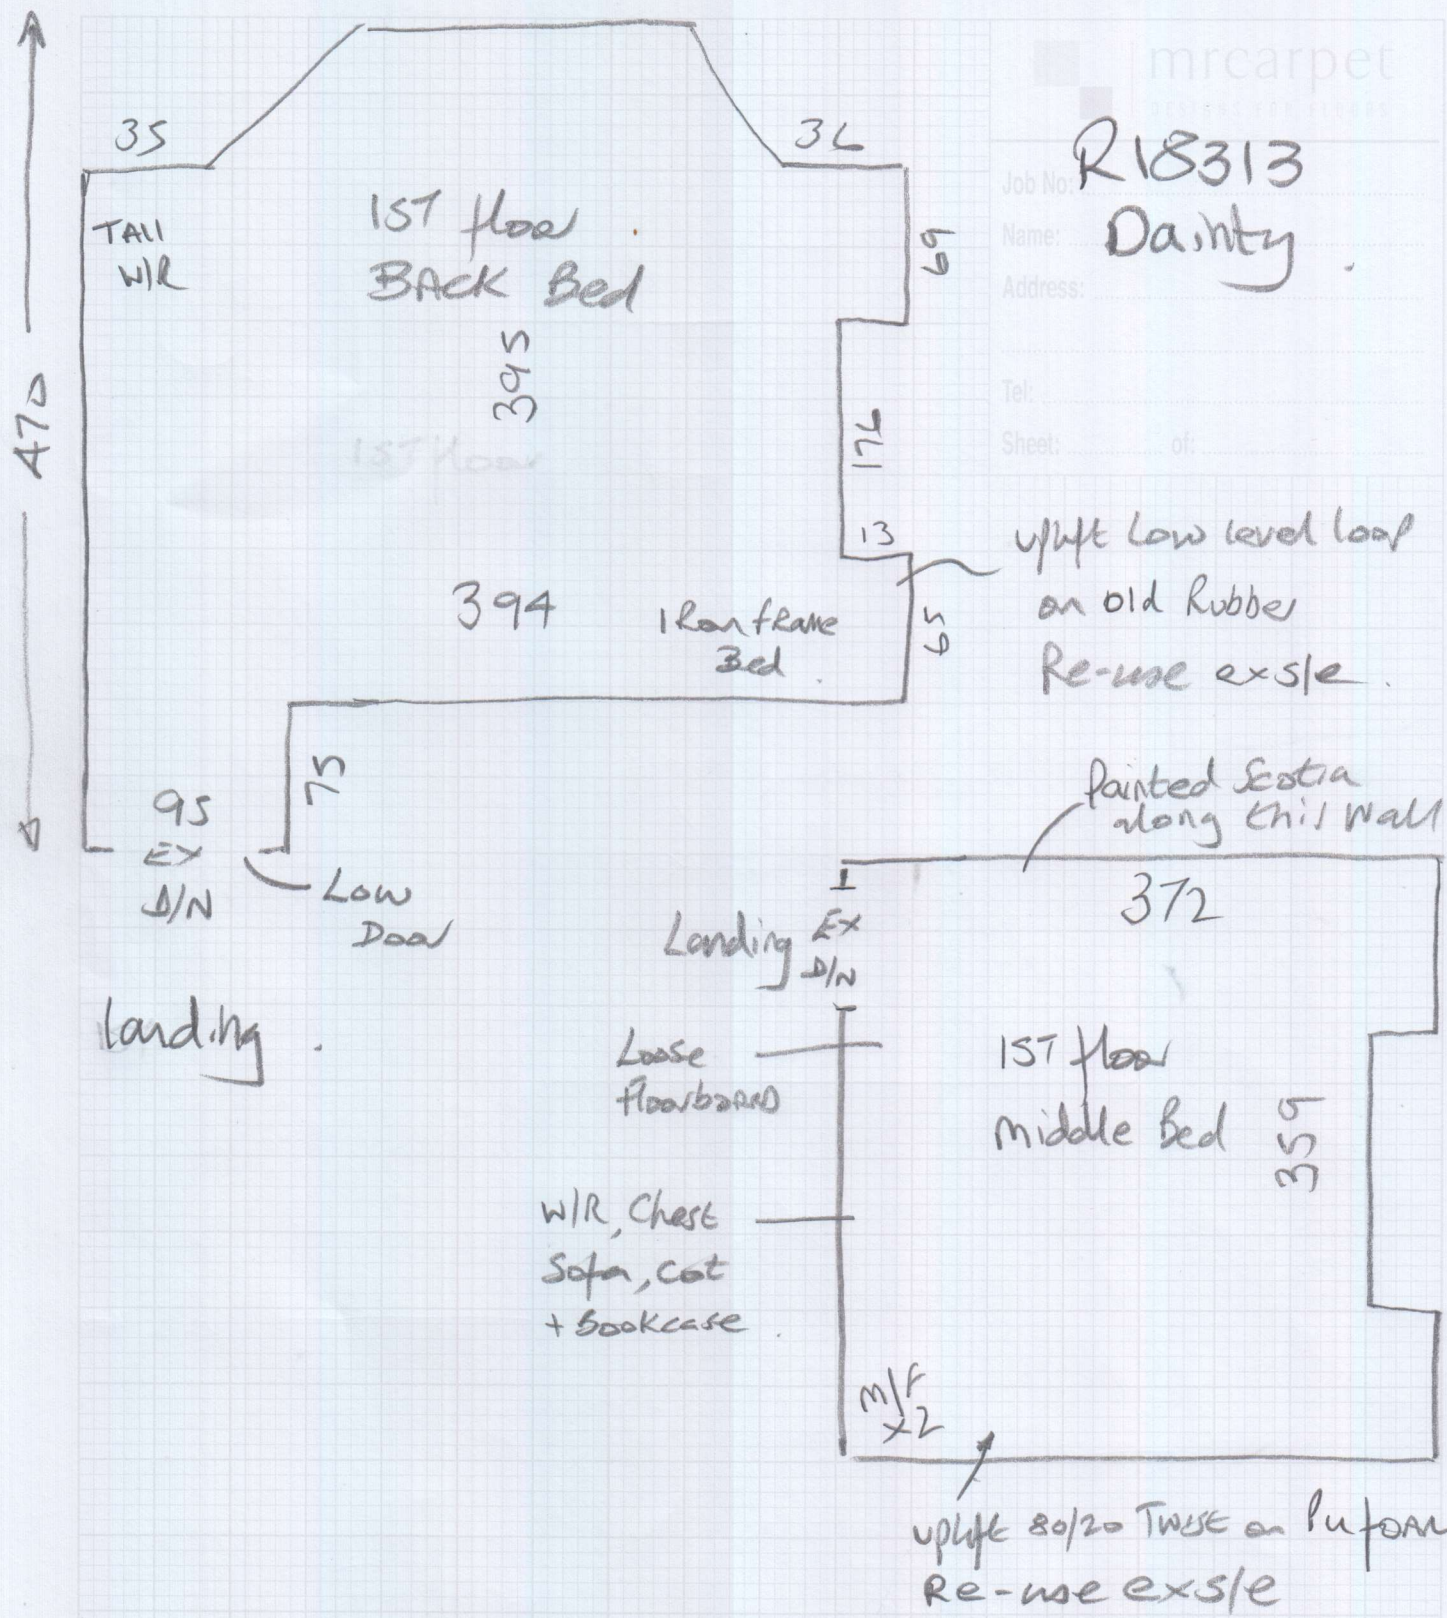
mrcarpet
DESIGNS FOR FLOORS

Job No: R18313
Name: Dainty
Address:
Tel:
Sheet: of:

470

35

36

1ST floor
BACK Bed

TAll
W/R

69

395

176

13

uplift Low level loop
on old Rubber
Re-use exs/e

394

Iron frame
Bed

65

75

95
EX
D/N

Low
Door

landing

painted Scotia
along this wall

372

Landing
EX
D/N

Loose
floorboard

1ST floor
middle Bed

355

W/R, Chest
Sofa, cot
+ Bookcase

M/F
x2

uplift 80/20 Twist on Pu foam
Re-use exs/e